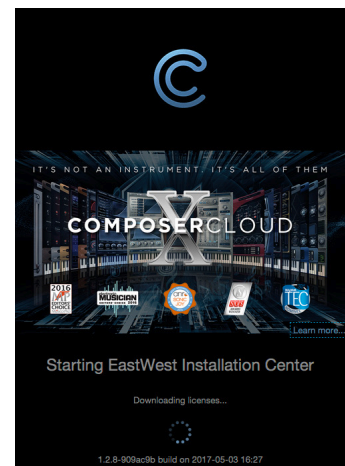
IT'S NOT AN INSTRUMENT. IT'S ALL OF THEM

COMPOSERCLOUD X

2016 EDITORS' CHOICE

MUSICIAN

TEC

Learn more...

Starting EastWest Installation Center

Downloading licenses...

1.2.8-909ac9b build on 2017-05-03 16:27